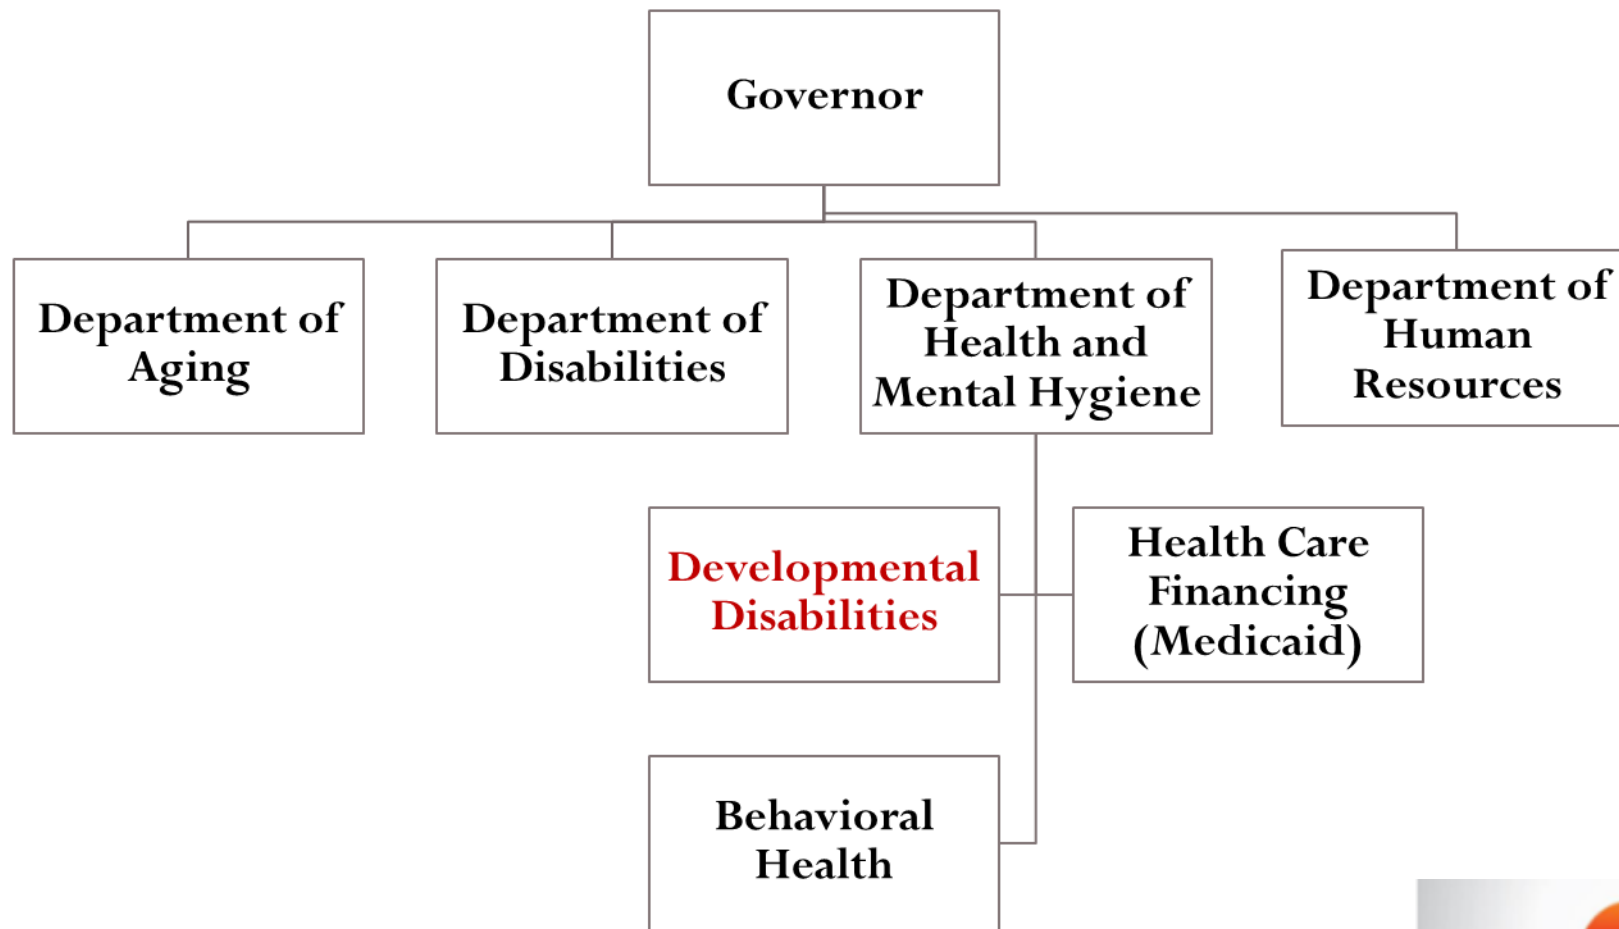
Governor

Department of Aging

Department of Disabilities

Department of Health and Mental Hygiene

Department of Human Resources

Developmental Disabilities

Health Care Financing (Medicaid)

Behavioral Health